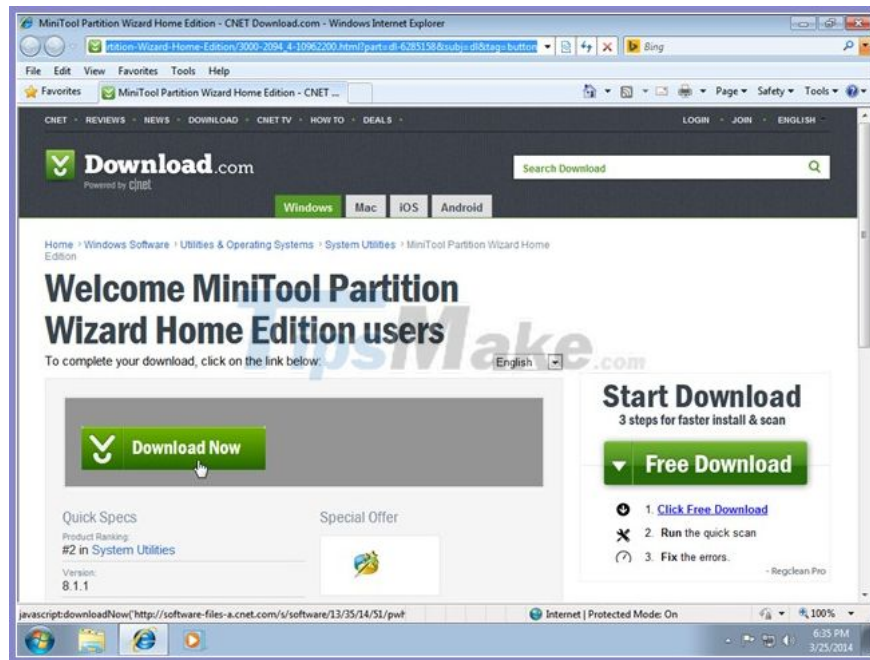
MiniTool Partition Wizard Home Edition - CNET Download.com - Windows Internet Explorer

rtition-Wizard-Home-Edition/3000-2094_4-10962200.html?part=dl-6285158&subj=dl&tag=button

Bing

File Edit View Favorites Tools Help

Favorites

MiniTool Partition Wizard Home Edition - CNET ...

Page ▾ Safety ▾ Tools ▾

CNET · REVIEWS · NEWS · DOWNLOAD · CNET TV · HOW TO · DEALS ·

LOGIN · JOIN · ENGLISH ·

Download.com

Powered by cnet

Search Download

Windows Mac iOS Android

Home › Windows Software › Utilities & Operating Systems › System Utilities › MiniTool Partition Wizard Home Edition

Welcome MiniTool Partition Wizard Home Edition users

To complete your download, click on the link below:

English

TipsMake.com

Download Now

Start Download

3 steps for faster install & scan

Free Download

1. Click Free Download

2. Run the quick scan

3. Fix the errors.

- Regclean Pro

Quick Specs

Product Ranking:

#2 in System Utilities

Version:

8.1.1

Special Offer

javascript:downloadNow('http://software-files-a.cnet.com/s/software/13/35/14/51/pwh

Internet | Protected Mode: On

100%

6:35 PM

3/25/2014